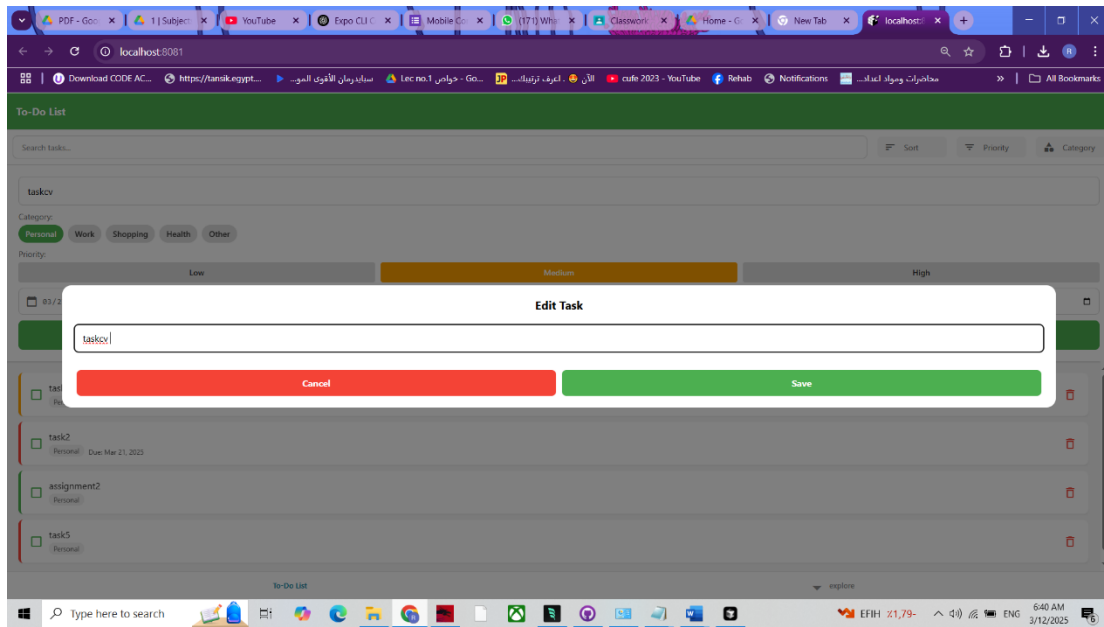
PDF - Goo | 1 | Subject | YouTube | Expo CLI | Mobile Co | (171) Wha | Classwork | Home - G | New Tab | localhost | +

localhost:8081

Download CODE AC... | https://tansik.egypt... | سايدرمان الأقوى المو... | Lec no.1 خواص - Go... | الآن 😊 . اعرف ترتيبك... | cufe 2023 - YouTube | Rehab | Notifications | محاضرات ومواد اعداد... | All Bookmarks

To-Do List

Search tasks...

Sort | Priority | Category

taskcv

Category:

Personal | Work | Shopping | Health | Other

Priority:

Low | Medium | High

03/3

Edit Task

taskcv

Cancel | Save

task

task2
Personal Due: Mar 21, 2025

assignment2
Personal

task5
Personal

To-Do List | explore

Type here to search

EFIH ٪1,79- | ENG | 6:40 AM 3/12/2025